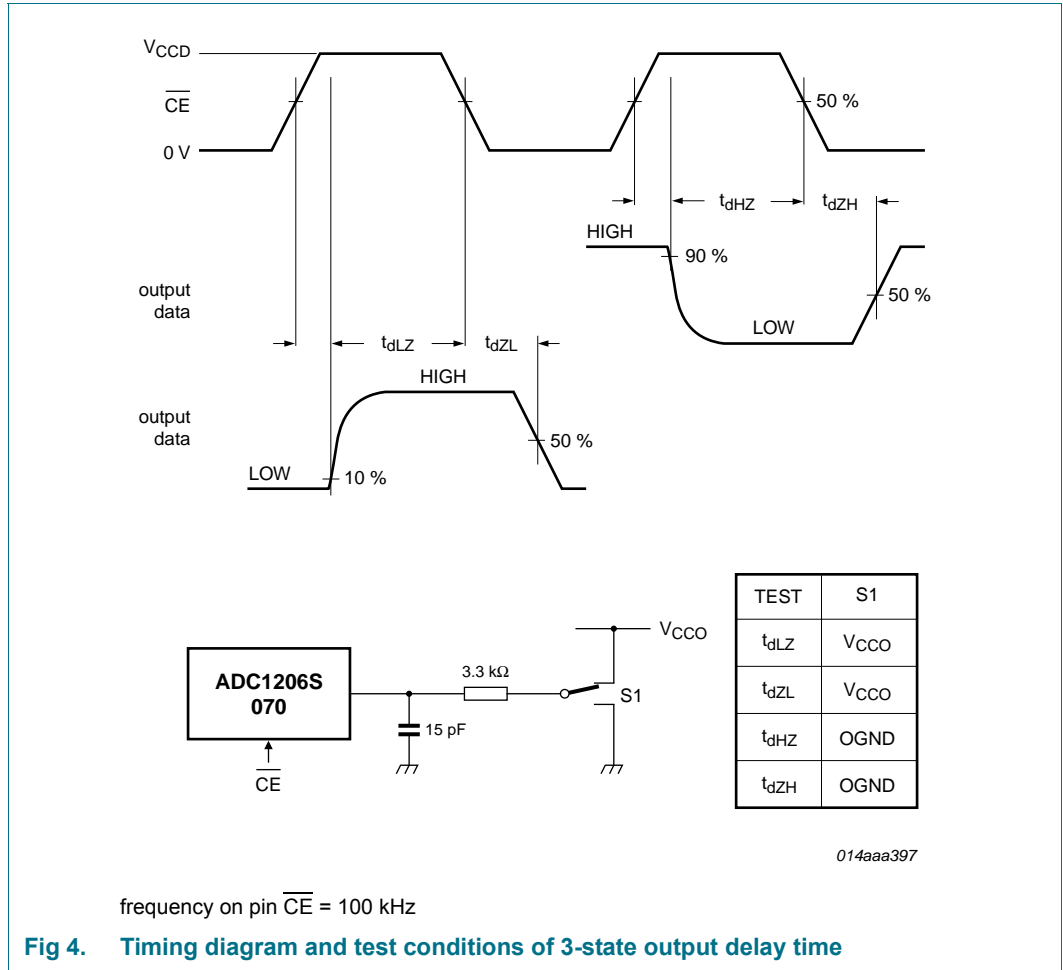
$V_{CCD}$

$\overline{CE}$

0 V

50 %

$t_{dHZ}$

$t_{dZH}$

HIGH

90 %

output data

50 %

LOW

$t_{dLZ}$

$t_{dZL}$

HIGH

output data

50 %

LOW

10 %

| TEST | S1 |
|---|---|
| $t_{dLZ}$ | $V_{CCO}$ |
| $t_{dZL}$ | $V_{CCO}$ |
| $t_{dHZ}$ | OGND |
| $t_{dZH}$ | OGND |

$V_{CCO}$

ADC1206S 070

3.3 kΩ

S1

15 pF

$\overline{CE}$

014aaa397

frequency on pin $\overline{CE}$ = 100 kHz

Fig 4. Timing diagram and test conditions of 3-state output delay time